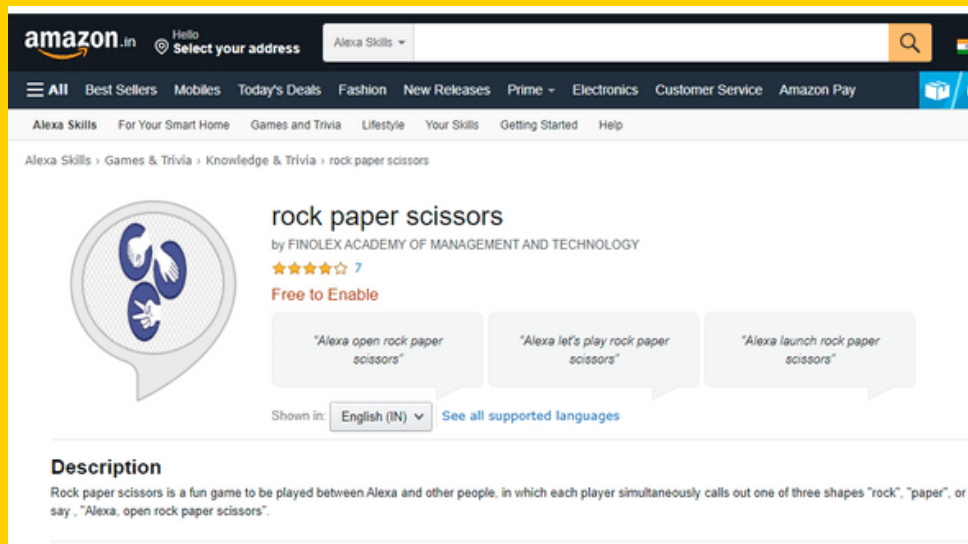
amazon.in

Hello
Select your address

Alexa Skills

All Best Sellers Mobiles Today's Deals Fashion New Releases Prime Electronics Customer Service Amazon Pay

Alexa Skills For Your Smart Home Games and Trivia Lifestyle Your Skills Getting Started Help

Alexa Skills › Games & Trivia › Knowledge & Trivia › rock paper scissors

rock paper scissors

by FINOLEX ACADEMY OF MANAGEMENT AND TECHNOLOGY

7

Free to Enable

"Alexa open rock paper scissors"

"Alexa let's play rock paper scissors"

"Alexa launch rock paper scissors"

Shown in: English (IN) See all supported languages

Description

Rock paper scissors is a fun game to be played between Alexa and other people, in which each player simultaneously calls out one of three shapes "rock", "paper", or say , "Alexa, open rock paper scissors".